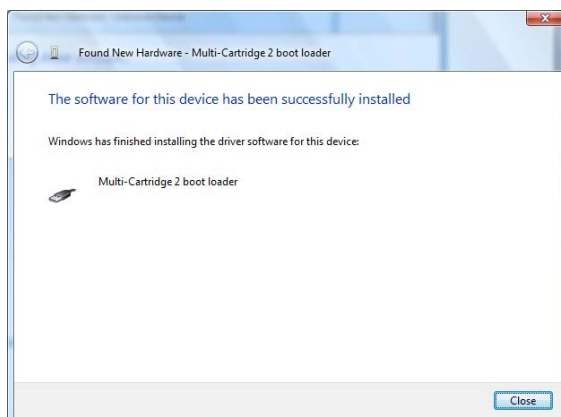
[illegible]

Found New Hardware - Multi-Cartridge 2 boot loader

The software for this device has been successfully installed

Windows has finished installing the driver software for this device:

Multi-Cartridge 2 boot loader

Close